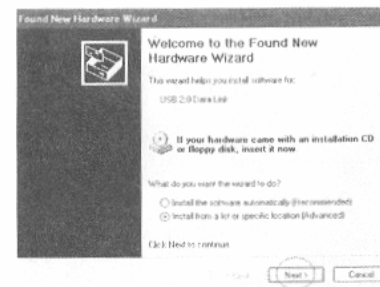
Found New Hardware Wizard

Welcome to the Found New Hardware Wizard

This wizard helps you install software for:

USB 2.0 Data Link

If your hardware came with an installation CD or floppy disk, insert it now

What do you want the wizard to do?

Install the software automatically (Recommended)

Install from a list or specific location (Advanced)

Click Next to continue.

< Back Next > Cancel